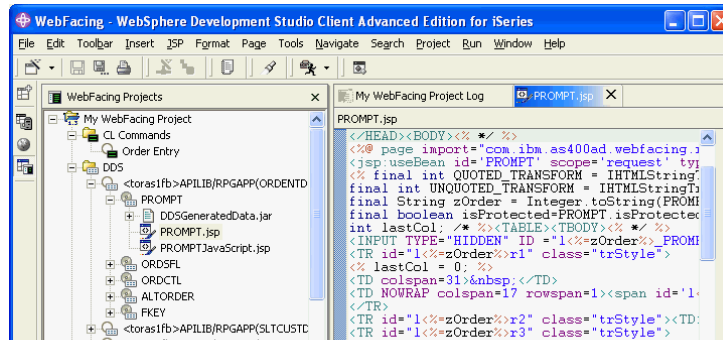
WebFacing - WebSphere Development Studio Client Advanced Edition for iSeries

File Edit Toolbar Insert JSP Format Page Tools Navigate Search Project Run Window Help

WebFacing Projects

My WebFacing Project
CL Commands
Order Entry
DDS
<toras1fb>APILIB/RPGAPP(ORDENTD
PROMPT
DDSGeneratedData.jar
PROMPT.jsp
PROMPTJavaScript.jsp
ORDSFL
ORDCTL
ALTORDER
FKEY
<toras1fb>APILIB/RPGAPP(SLTCUSTD

My WebFacing Project Log
PROMPT.jsp
PROMPT.jsp

</HEAD><BODY><% */ %>
<%@ page import="com.ibm.as400ad.webfacing.r
<jsp:useBean id='PROMPT' scope='request' typ
<% final int QUOTED_TRANSFORM = IHTMLString
final int UNQUOTED_TRANSFORM = IHTMLStringTr
final String zOrder = Integer.toString(PROMP
final boolean isProtected=PROMPT.isProtected
int lastCol; /* %><TABLE><TBODY><% */ %>
<INPUT TYPE="HIDDEN" ID = "l<%=zOrder%>_PROMP
<TR id="l<%=zOrder%>r1" class="trStyle">
<% lastCol = 0; %>
<TD colspan=31>&nbsp;</TD>
<TD NOWRAP colspan=17 rowspan=1><span id='l
</TR>
<TR id="l<%=zOrder%>r2" class="trStyle"><TD
<TR id="l<%=zOrder%>r3" class="trStyle">